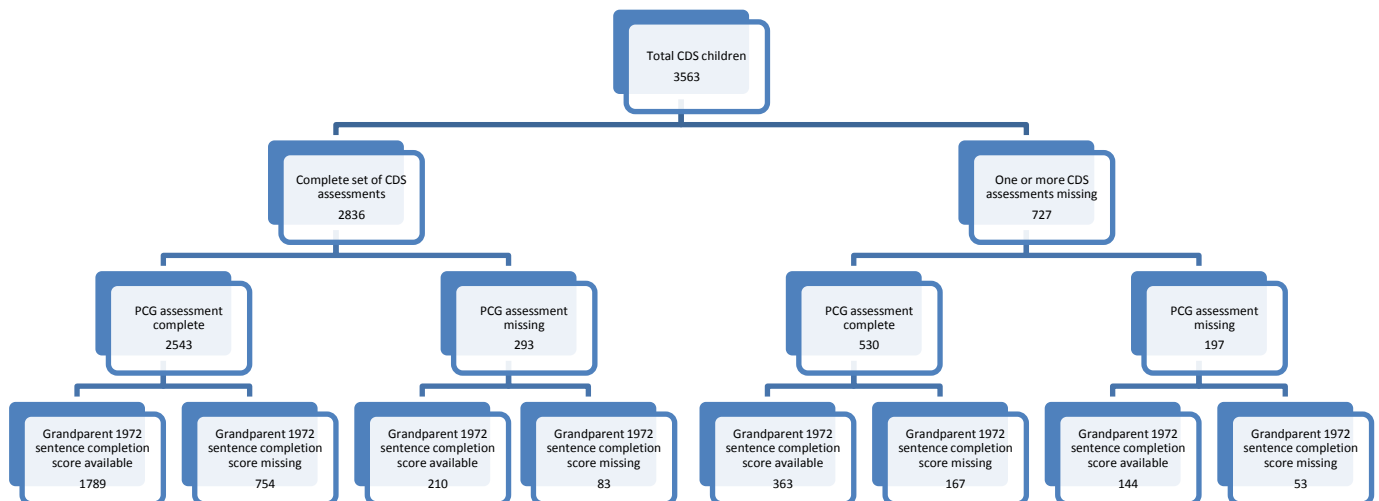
Total CDS children
3563

Complete set of CDS assessments
2836

One or more CDS assessments missing
727

PCG assessment complete
2543

PCG assessment missing
293

PCG assessment complete
530

PCG assessment missing
197

Grandparent 1972 sentence completion score available
1789

Grandparent 1972 sentence completion score missing
754

Grandparent 1972 sentence completion score available
210

Grandparent 1972 sentence completion score missing
83

Grandparent 1972 sentence completion score available
363

Grandparent 1972 sentence completion score missing
167

Grandparent 1972 sentence completion score available
144

Grandparent 1972 sentence completion score missing
53